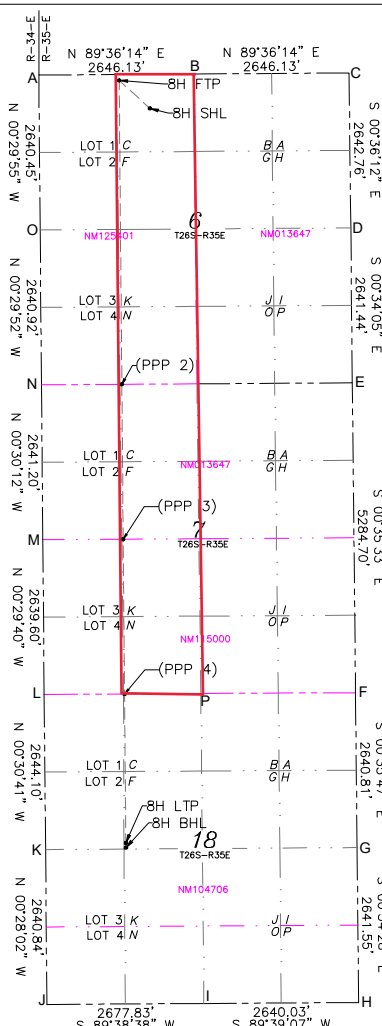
R-34-E
R-35-E

N 89°36'14" E
2646.13'

N 89°36'14" E
2646.13'

A
B
C

8H FTP
8H SHL

N 00°29'55" W
2640.45'

LOT 1 C
LOT 2 F

B A
G H

S 00°36'12" E
2642.76'

O
NM125401
6
T26S-R35E
NM013647
D

N 00°29'52" W
2640.92'

LOT 3 K
LOT 4 N

J I
O P

S 00°34'05" E
2641.44'

N
(PPP 2)
E

N 00°30'12" W
2641.20'

LOT 1 C
LOT 2 F

NM013647
B A
G H

M
(PPP 3)
7
T26S-R35E

S 00°35'53" E
5284.70'

N 00°29'40" W
2639.60'

LOT 3 K
LOT 4 N

NM115000
J I
O P

L
(PPP 4)
P
F

N 00°30'41" W
2644.10'

LOT 1 C
LOT 2 F

B A
G H

S 00°33'47" E
2640.81'

8H LTP
8H BHL

K
18
T26S-R35E
G

NM104706

N 00°28'02" W
2640.84'

LOT 3 K
LOT 4 N

J I
O P

S 00°34'26" E
2641.55'

J
I
H

2677.83'
S 89°38'38" W

2640.03'
S 89°39'07" W